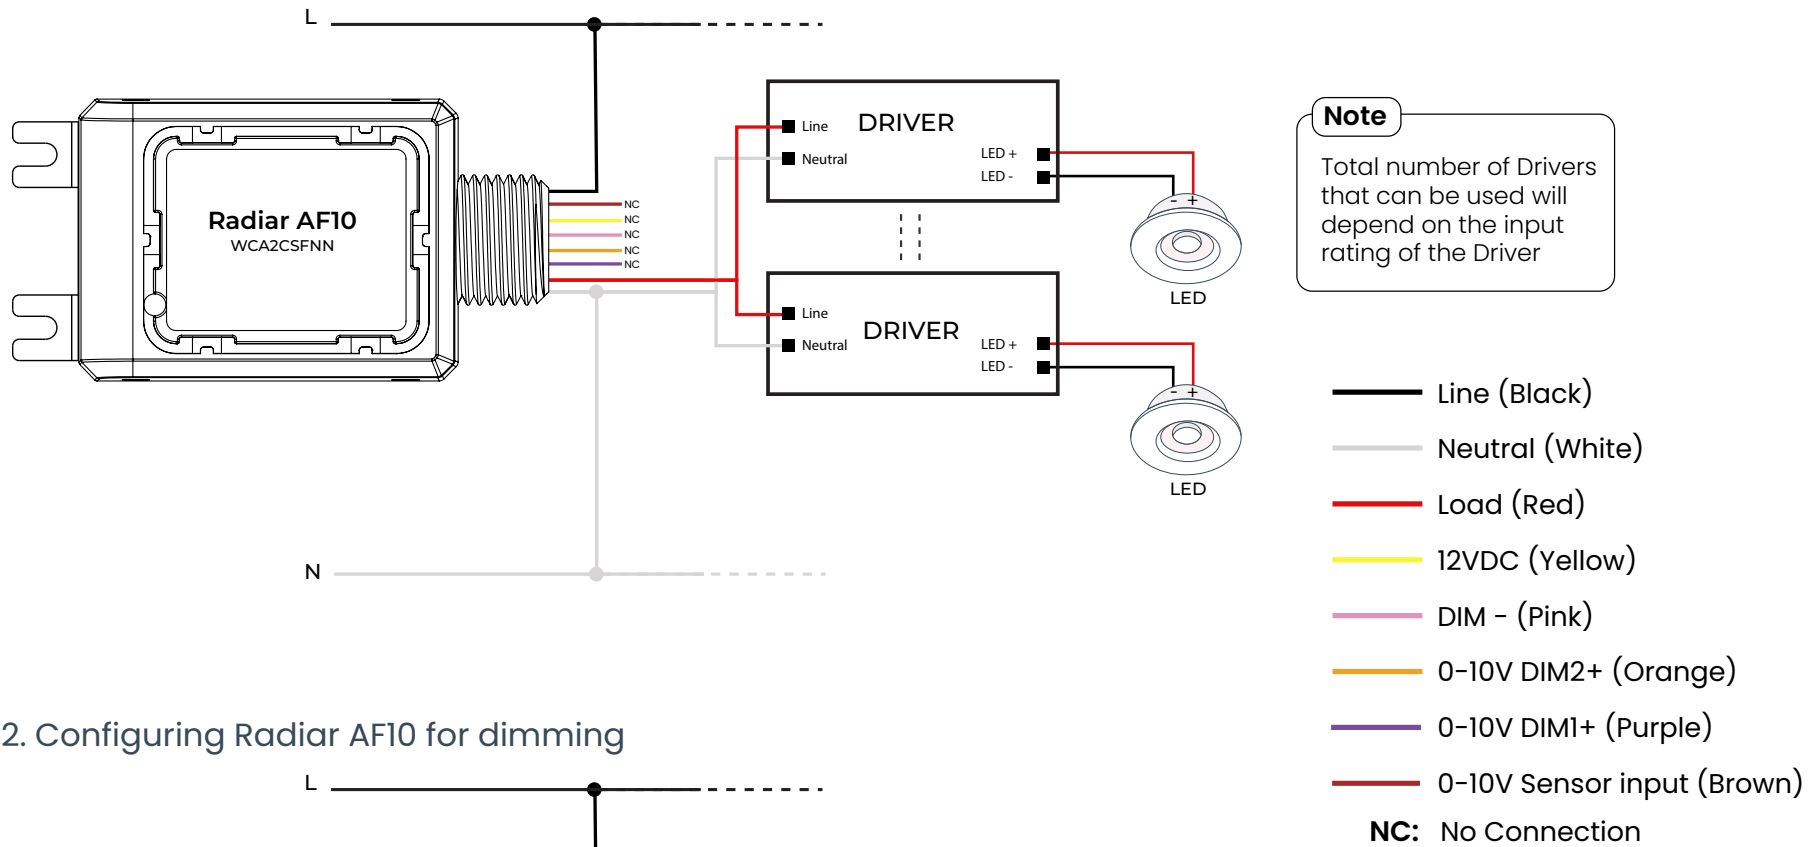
L

Radiar AF10
WCA2CSFNN

NC
NC
NC
NC
NC

Line
Neutral
DRIVER
LED +
LED -

Line
Neutral
DRIVER
LED +
LED -

- +
LED

- +
LED

N

Note
Total number of Drivers that can be used will depend on the input rating of the Driver

Line (Black)
Neutral (White)
Load (Red)
12VDC (Yellow)
DIM - (Pink)
0-10V DIM2+ (Orange)
0-10V DIM1+ (Purple)
0-10V Sensor input (Brown)
NC: No Connection

2. Configuring Radiar AF10 for dimming

L